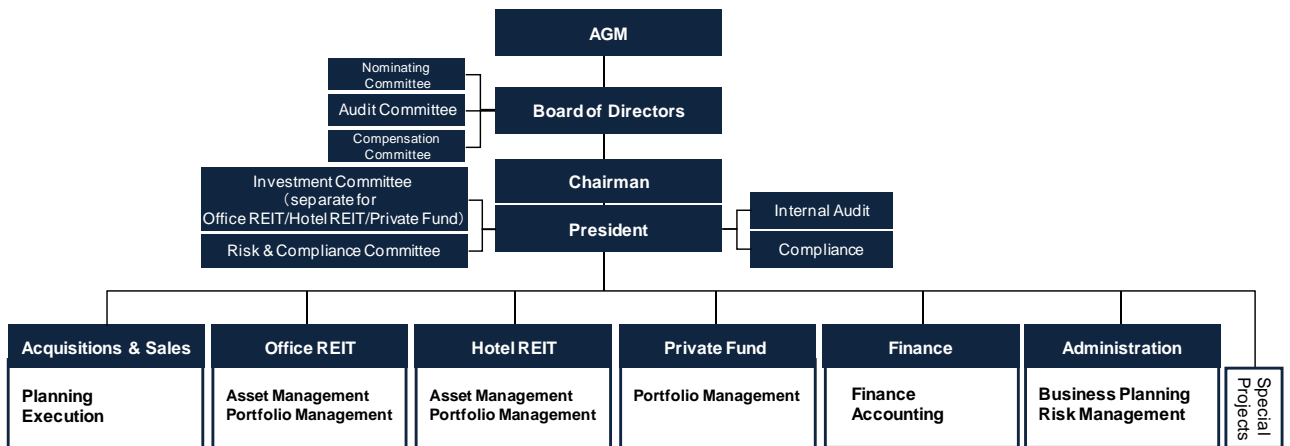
AGM

Nominating Committee

Audit Committee

Compensation Committee

Board of Directors

Investment Committee (separate for Office REIT/Hotel REIT/Private Fund)

Risk & Compliance Committee

Chairman

President

Internal Audit

Compliance

Acquisitions & Sales

Planning
Execution

Office REIT

Asset Management
Portfolio Management

Hotel REIT

Asset Management
Portfolio Management

Private Fund

Portfolio Management

Finance

Finance
Accounting

Administration

Business Planning
Risk Management

Special Projects